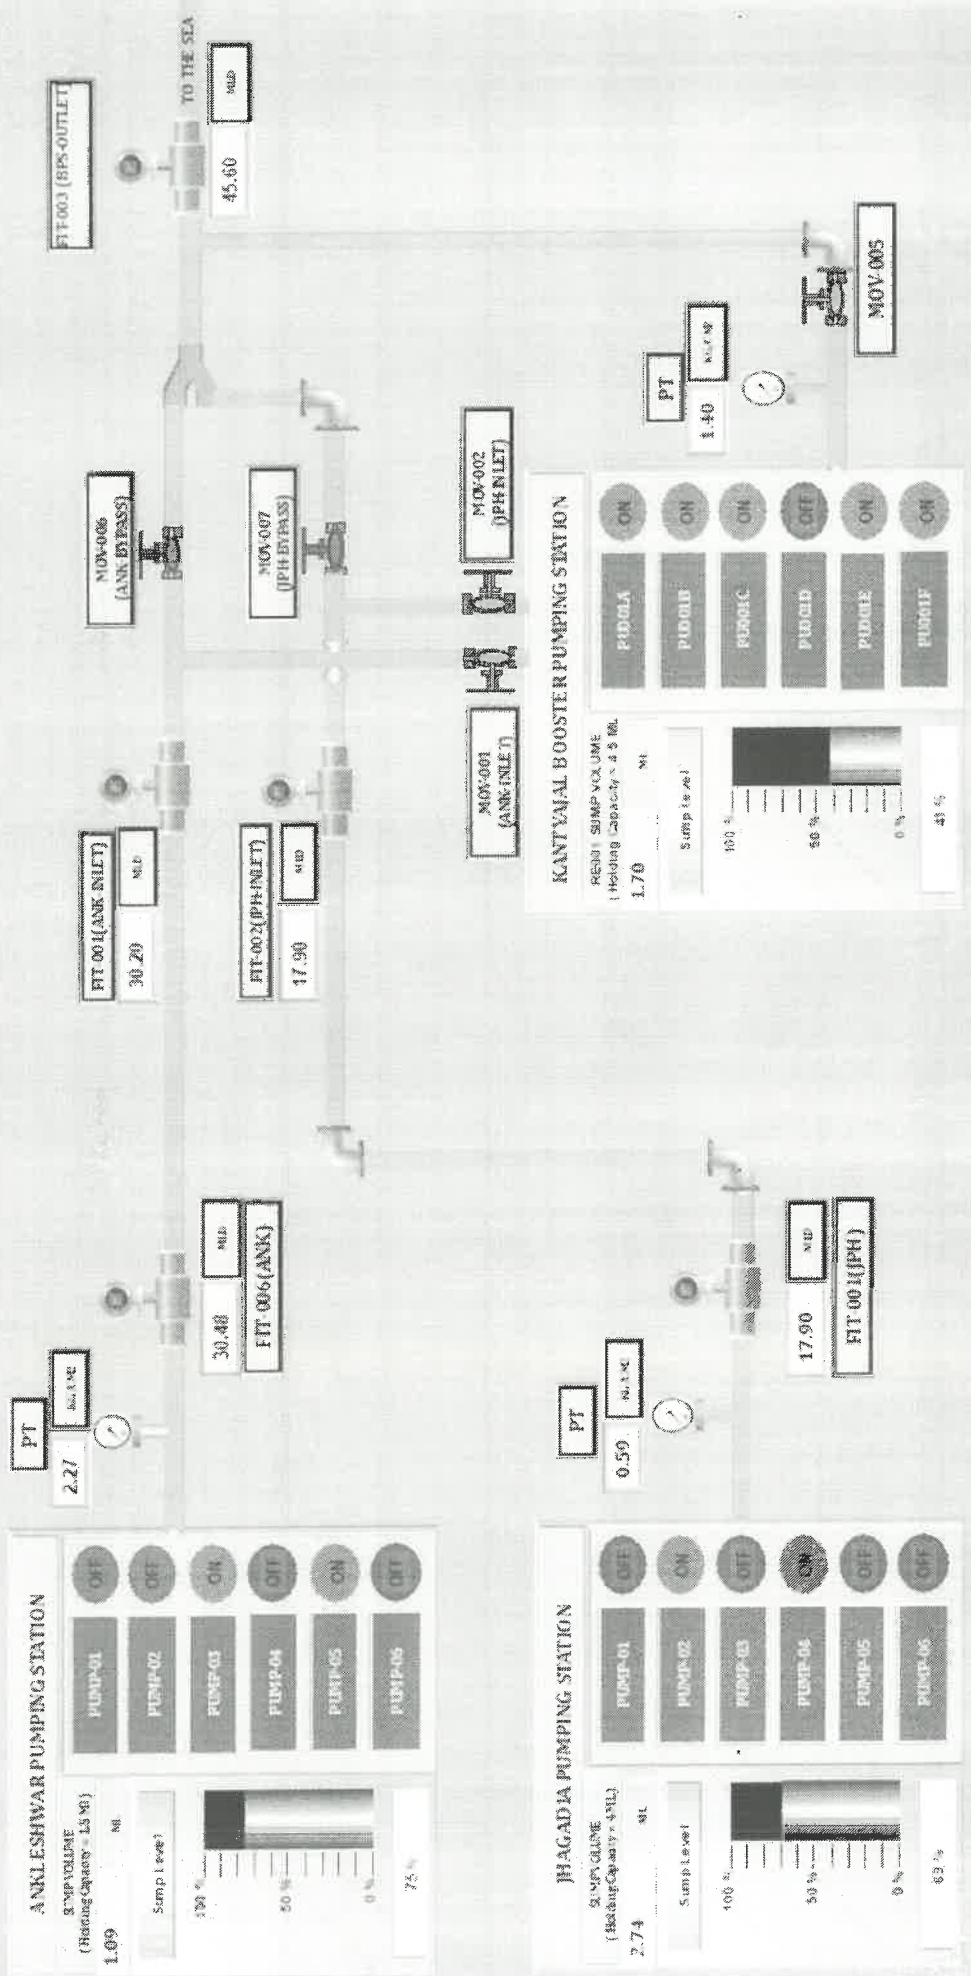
ANKLESHWAR PUMPING STATION
SUMP VOLUME
(Holding Capacity = 1.5 ML)
1.09
ML
Sump Level
100 %
50 %
0 %
75 %

| PUMP-01 | OFF |
|---|---|
| PUMP-02 | OFF |
| PUMP-03 | ON |
| PUMP-04 | OFF |
| PUMP-05 | ON |
| PUMP-06 | OFF |

PT
2.27
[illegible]

30.40
MLD
FIT 006(ANK)

FIT 001(ANK INLET)
30.20
MLD

FIT-002(JPH INLET)
17.90
MLD

MOV-006
(ANK BYPASS)

MOV-007
(JPH BYPASS)

FIT-003 (BPS-OUTLET)
45.60
MLD
TO THE SEA

MOV-001
(ANK INLET)

MOV-002
(JPH INLET)

KANTVIJAL BOOSTER PUMPING STATION
RESN I SUMP VOLUME
(Holding Capacity = 4.5 ML)
1.70
ML
Sump Level
100 %
50 %
0 %
43 %

| PU001A | ON |
|---|---|
| PU001B | ON |
| PU001C | ON |
| PU001D | OFF |
| PU001E | ON |
| PU001F | ON |

PT
1.40
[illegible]

MOV 005

JHAGADIA PUMPING STATION
SUMP VOLUME
(Holding Capacity = 4 ML)
2.74
ML
Sump Level
100 %
50 %
0 %
69 %

| PUMP-01 | OFF |
|---|---|
| PUMP-02 | ON |
| PUMP-03 | OFF |
| PUMP-04 | ON |
| PUMP-05 | OFF |
| PUMP-06 | OFF |

PT
0.59
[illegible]

17.90
MLD
FIT 001(JPH)